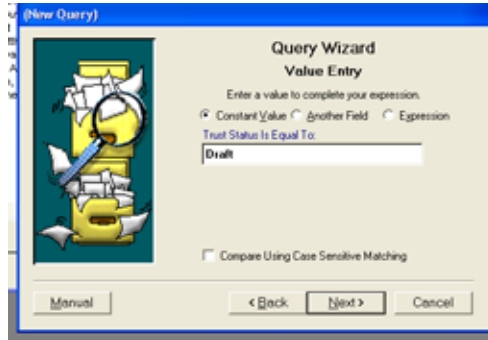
(New Query)

Query Wizard
Value Entry

Enter a value to complete your expression.

Constant Value   Another Field   Expression

Trust Status Is Equal To:

Draft

Compare Using Case Sensitive Matching

Manual   < Back   Next >   Cancel